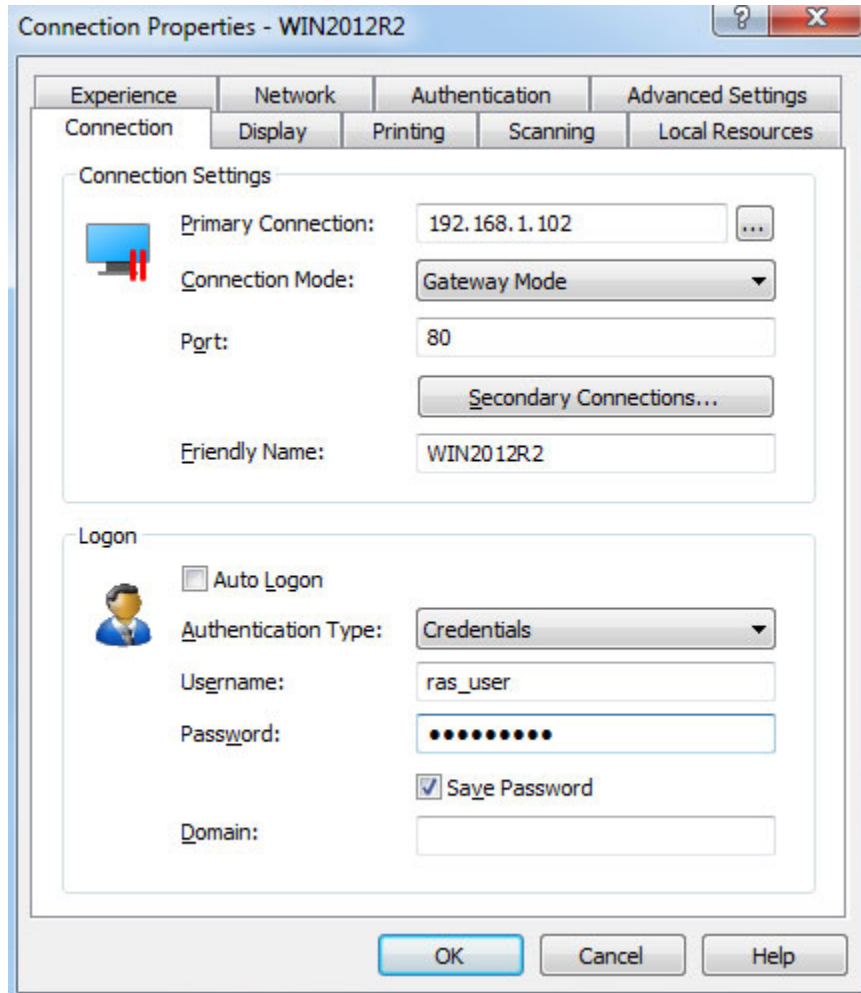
Connection Properties - WIN2012R2

?
X

Experience
Network
Authentication
Advanced Settings
Connection
Display
Printing
Scanning
Local Resources

Connection Settings

Primary Connection: 192.168.1.102 ...

Connection Mode: Gateway Mode

Port: 80

Secondary Connections...

Friendly Name: WIN2012R2

Logon

Auto Logon

Authentication Type: Credentials

Username: ras_user

Password: ●●●●●●●●●●

Save Password

Domain:

OK
Cancel
Help